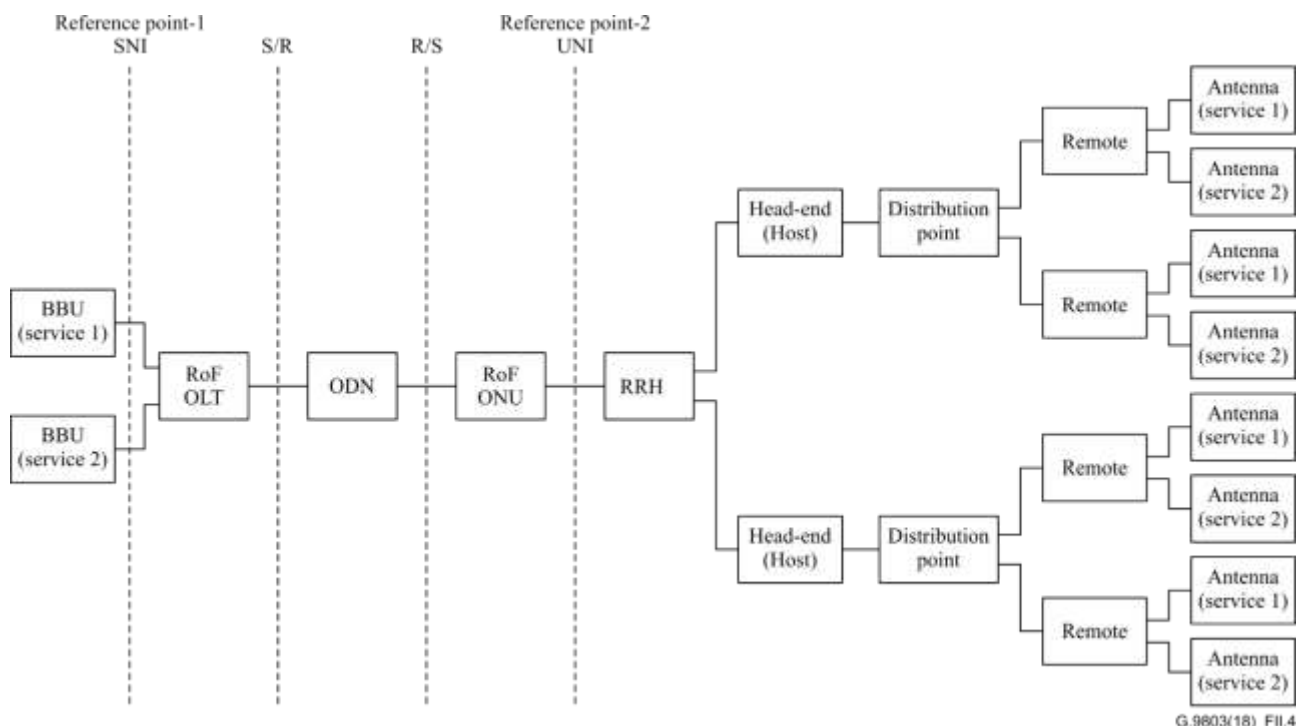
Reference point-1
SNI

S/R

R/S

Reference point-2
UNI

BBU
(service 1)

BBU
(service 2)

RoF
OLT

ODN

RoF
ONU

RRH

Head-end
(Host)

Distribution
point

Remote

Antenna
(service 1)

Antenna
(service 2)

Remote

Antenna
(service 1)

Antenna
(service 2)

Head-end
(Host)

Distribution
point

Remote

Antenna
(service 1)

Antenna
(service 2)

Remote

Antenna
(service 1)

Antenna
(service 2)

G.9803(18)_FII.4